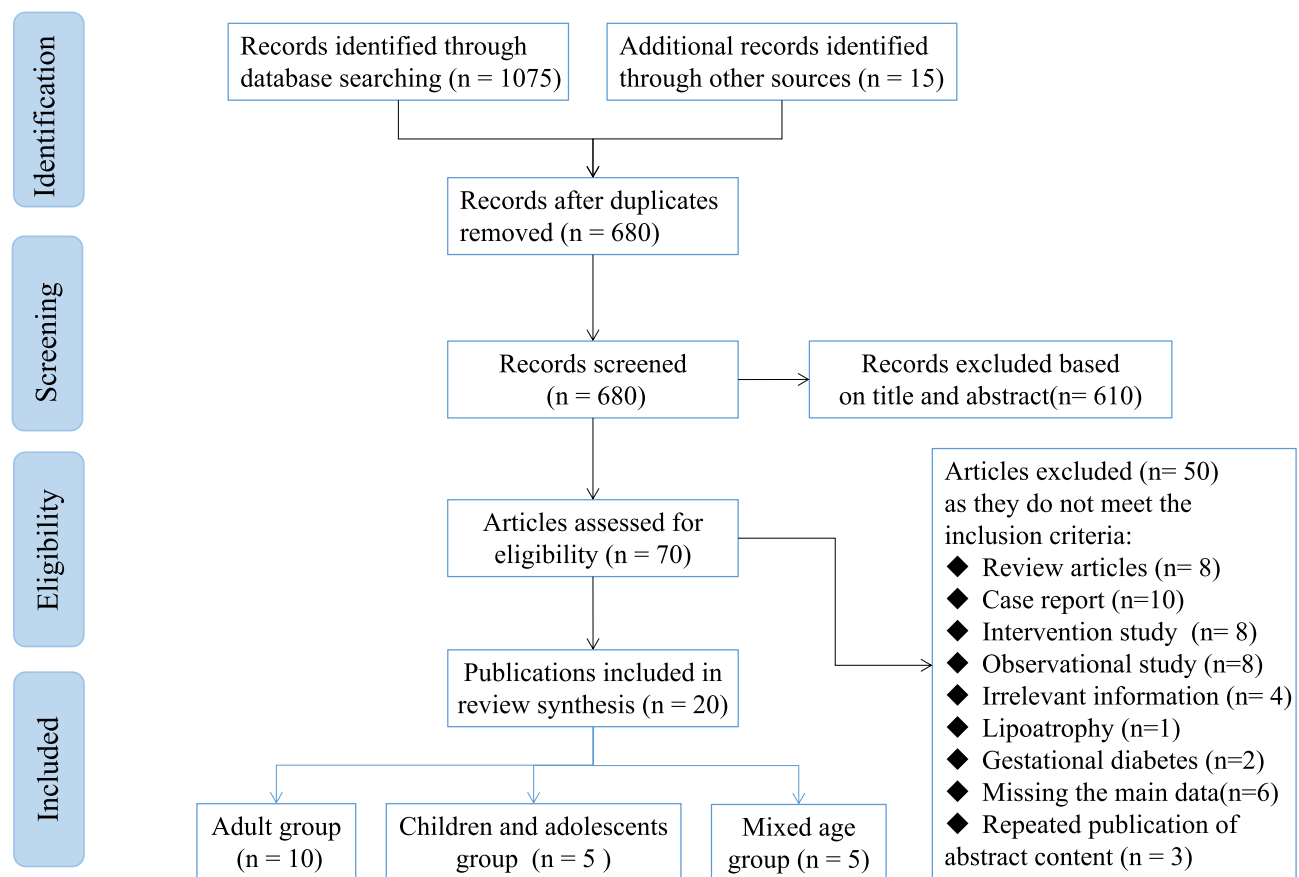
Identification

Records identified through database searching (n = 1075)

Additional records identified through other sources (n = 15)

Records after duplicates removed (n = 680)

Screening

Records screened (n = 680)

Records excluded based on title and abstract(n= 610)

Eligibility

Articles assessed for eligibility (n = 70)

Articles excluded (n= 50) as they do not meet the inclusion criteria:
◆ Review articles (n= 8)
◆ Case report (n=10)
◆ Intervention study (n= 8)
◆ Observational study (n=8)
◆ Irrelevant information (n= 4)
◆ Lipoatrophy (n=1)
◆ Gestational diabetes (n=2)
◆ Missing the main data(n=6)
◆ Repeated publication of abstract content (n = 3)

Included

Publications included in review synthesis (n = 20)

Adult group (n = 10)

Children and adolescents group (n = 5 )

Mixed age group (n = 5)